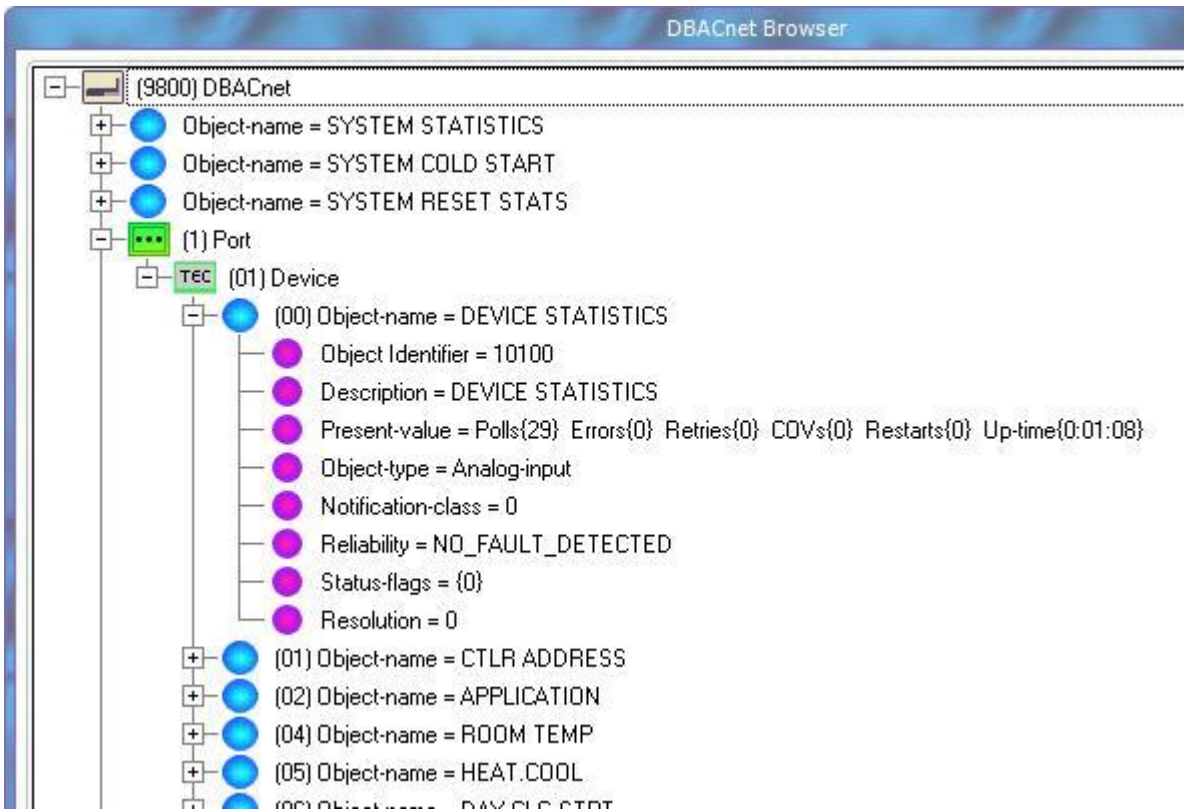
DBACnet Browser

(9800) DBACnet
Object-name = SYSTEM STATISTICS
Object-name = SYSTEM COLD START
Object-name = SYSTEM RESET STATS
(1) Port
TEC (01) Device
(00) Object-name = DEVICE STATISTICS
Object Identifier = 10100
Description = DEVICE STATISTICS
Present-value = Polls{29} Errors{0} Retries{0} COVs{0} Restarts{0} Up-time{0:01:08}
Object-type = Analog-input
Notification-class = 0
Reliability = NO_FAULT_DETECTED
Status-flags = {0}
Resolution = 0
(01) Object-name = CTLR ADDRESS
(02) Object-name = APPLICATION
(04) Object-name = ROOM TEMP
(05) Object-name = HEAT.COOL
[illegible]